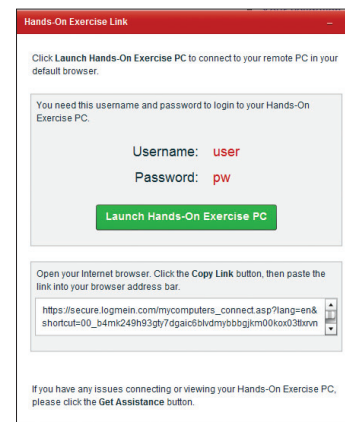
Hands-On Exercise Link

Click Launch Hands-On Exercise PC to connect to your remote PC in your default browser.

You need this username and password to login to your Hands-On Exercise PC.

Username: user

Password: pw

Launch Hands-On Exercise PC

Open your Internet browser. Click the Copy Link button, then paste the link into your browser address bar.

https://secure.logmein.com/mycomputers_connect.asp?lang=en&shortcut=00_b4mk249h93gty7dgaic6blvdmybbgjkm00kox03tlxrvn

If you have any issues connecting or viewing your Hands-On Exercise PC, please click the Get Assistance button.